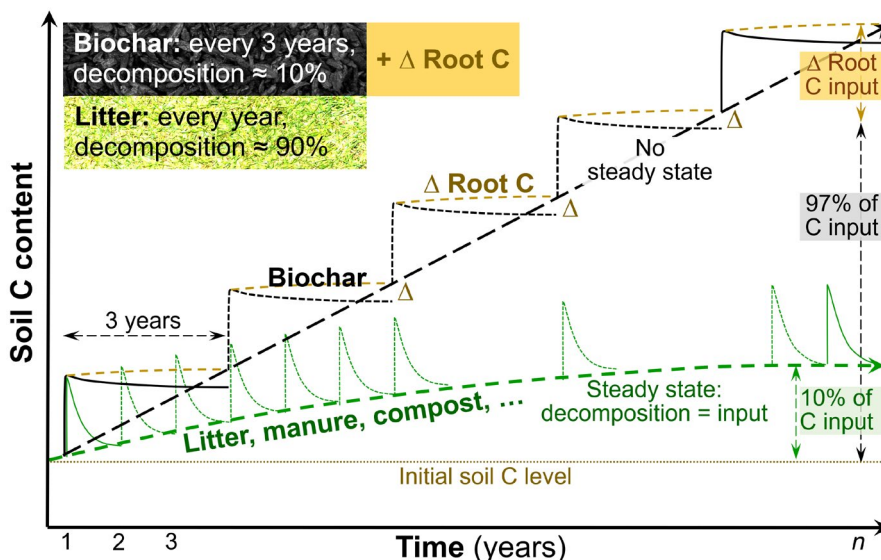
Biochar: every 3 years, decomposition ≈ 10%

+ Δ Root C

Litter: every year, decomposition ≈ 90%

Soil C content

Δ Root C input

Δ

No steady state

Δ Root C

Δ

97% of C input

Biochar

Δ

3 years

Steady state: decomposition = input

10% of C input

Litter, manure, compost, ...

Initial soil C level

1 2 3

Time (years)

n